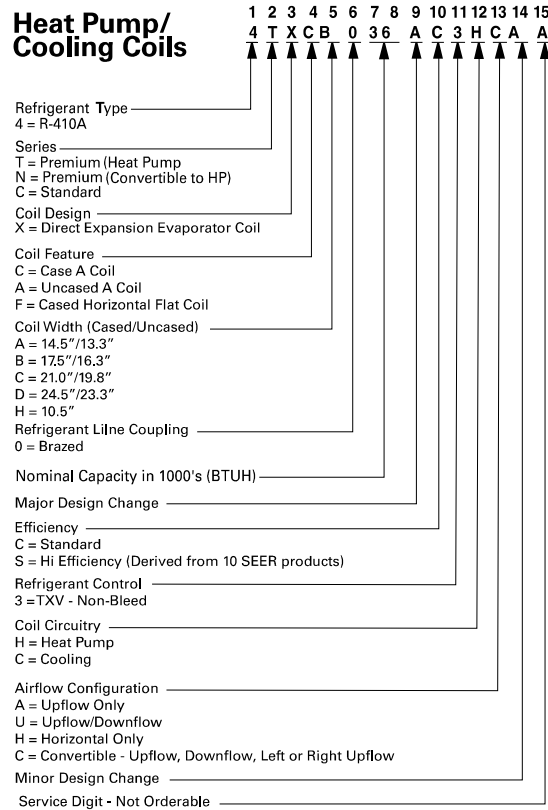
Heat Pump/ Cooling Coils

| 1 | 2 | 3 | 4 | 5 | 6 | 7 8 | 9 | 10 | 11 | 12 | 13 | 14 | 15 |
|---|---|---|---|---|---|---|---|---|---|---|---|---|---|
| 4 | T | X | C | B | 0 | 36 | A | C | 3 | H | C | A | A |

Refrigerant Type
4 = R-410A

Series
T = Premium (Heat Pump
N = Premium (Convertible to HP)
C = Standard

Coil Design
X = Direct Expansion Evaporator Coil

Coil Feature
C = Case A Coil
A = Uncased A Coil
F = Cased Horizontal Flat Coil

Coil Width (Cased/Uncased)
A = 14.5″/13.3″
B = 17.5″/16.3″
C = 21.0″/19.8″
D = 24.5″/23.3″
H = 10.5″

Refrigerant Line Coupling
0 = Brazed

Nominal Capacity in 1000's (BTUH)

Major Design Change

Efficiency
C = Standard
S = Hi Efficiency (Derived from 10 SEER products)

Refrigerant Control
3 =TXV - Non-Bleed

Coil Circuitry
H = Heat Pump
C = Cooling

Airflow Configuration
A = Upflow Only
U = Upflow/Downflow
H = Horizontal Only
C = Convertible - Upflow, Downflow, Left or Right Upflow

Minor Design Change

Service Digit - Not Orderable